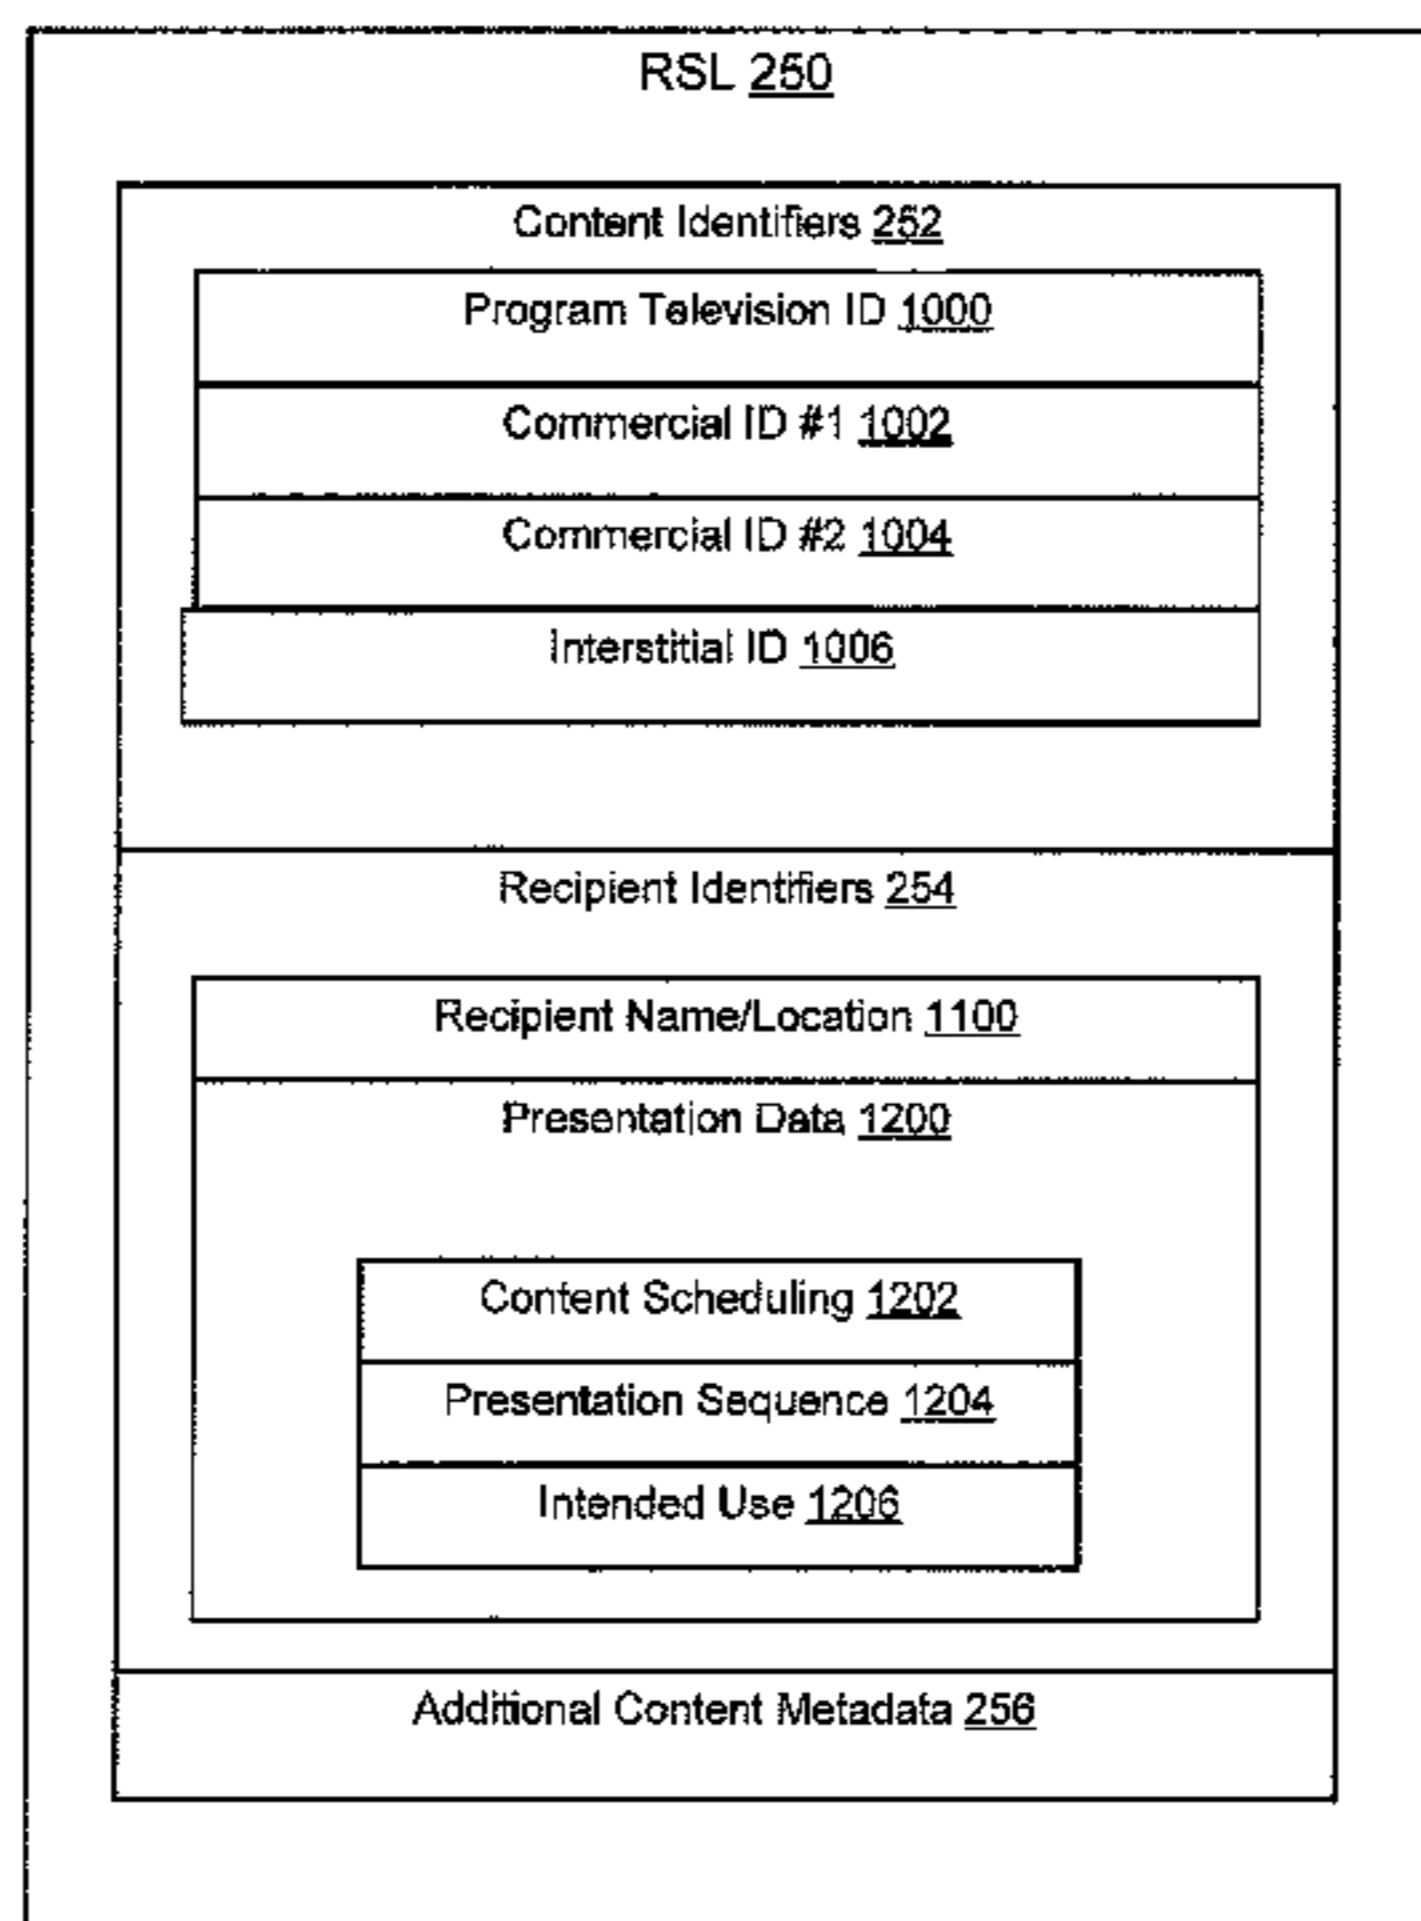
RSL 250

Content Identifiers 252

Program Television ID 1000

Commercial ID #1 1002

Commercial ID #2 1004

Interstitial ID 1006

Recipient Identifiers 254

Recipient Name/Location 1100

Presentation Data 1200

Content Scheduling 1202

Presentation Sequence 1204

Intended Use 1206

Additional Content Metadata 256